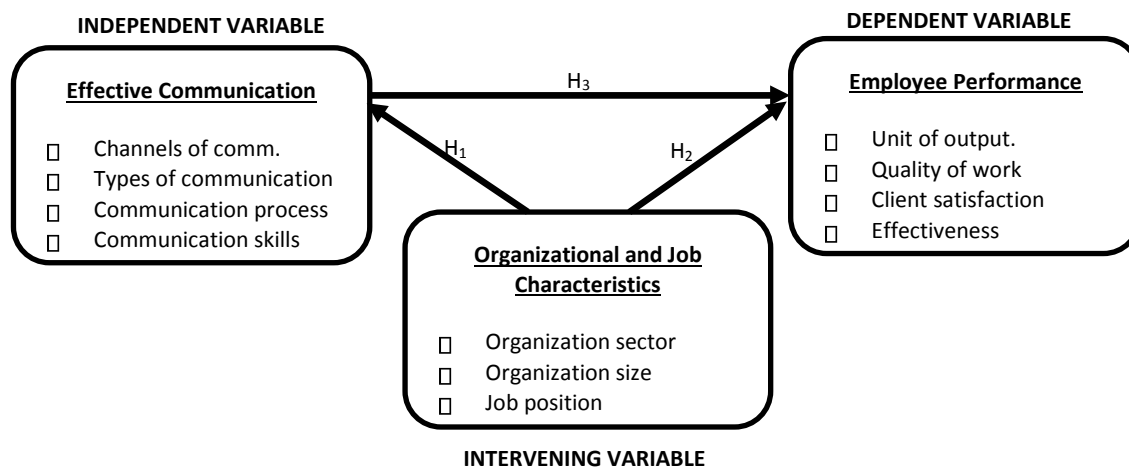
INDEPENDENT VARIABLE

Effective Communication

- Channels of comm.
- Types of communication
- Communication process
- Communication skills

$H_3$

$H_1$

$H_2$

DEPENDENT VARIABLE

Employee Performance

- Unit of output.
- Quality of work
- Client satisfaction
- Effectiveness

Organizational and Job Characteristics

- Organization sector
- Organization size
- Job position

INTERVENING VARIABLE